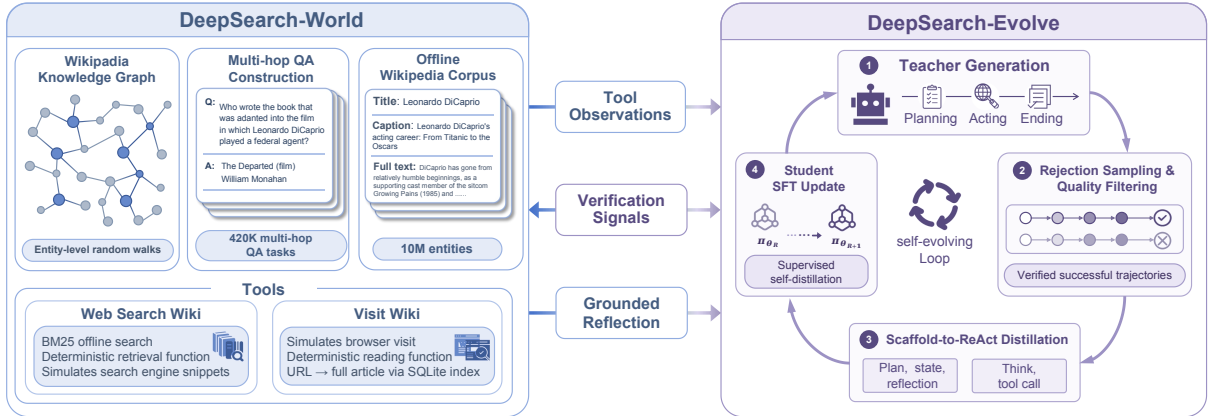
DeepSearch-World

Wikipadia Knowledge Graph

Entity-level random walks

Multi-hop QA Construction

Q: Who wrote the book that was adanted into the film in which Leonardo DiCaprio played a federal agent?

A: The Departed (film) William Monahan

420K multi-hop QA tasks

Offline Wikipedia Corpus

Title: Leonardo DiCaprio

Caption: Leonardo DiCaprio's acting career: From Titanic to the Oscars

Full text: DiCaprio has gone from relatively humble beginnings, as a supporting cast member of the sitcom Growing Pains (1985) and ......

10M entities

Tools

Web Search Wiki

BM25 offline search
Deterministic retrieval function
Simulates search engine snippets

Visit Wiki

Simulates browser visit
Deterministic reading function
URL → full article via SQLite index

Tool Observations

Verification Signals

Grounded Reflection

DeepSearch-Evolve

1 Teacher Generation

Planning Acting Ending

2 Rejection Sampling & Quality Filtering

Verified successful trajectories

3 Scaffold-to-ReAct Distillation

Plan, state, reflection

Think, tool call

4 Student SFT Update

$\pi_{\theta_R}$ $\pi_{\theta_{R+1}}$

Supervised self-distillation

self-evolving Loop